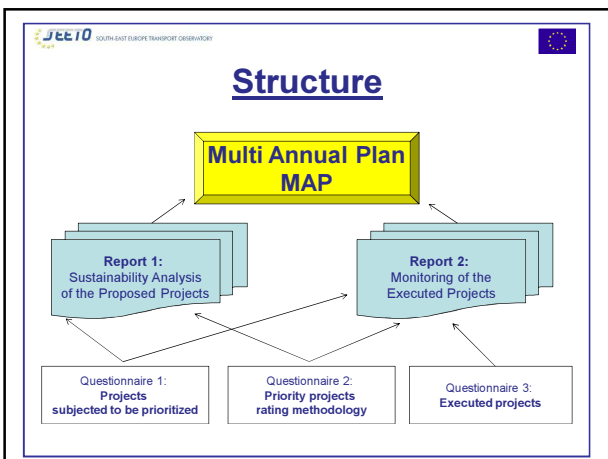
SEETO SOUTH-EAST EUROPE TRANSPORT OBSERVATORY

Structure

Multi Annual Plan
MAP

Report 1:
Sustainability Analysis of the Proposed Projects

Report 2:
Monitoring of the Executed Projects

Questionnaire 1:
Projects subjected to be prioritized

Questionnaire 2:
Priority projects rating methodology

Questionnaire 3:
Executed projects